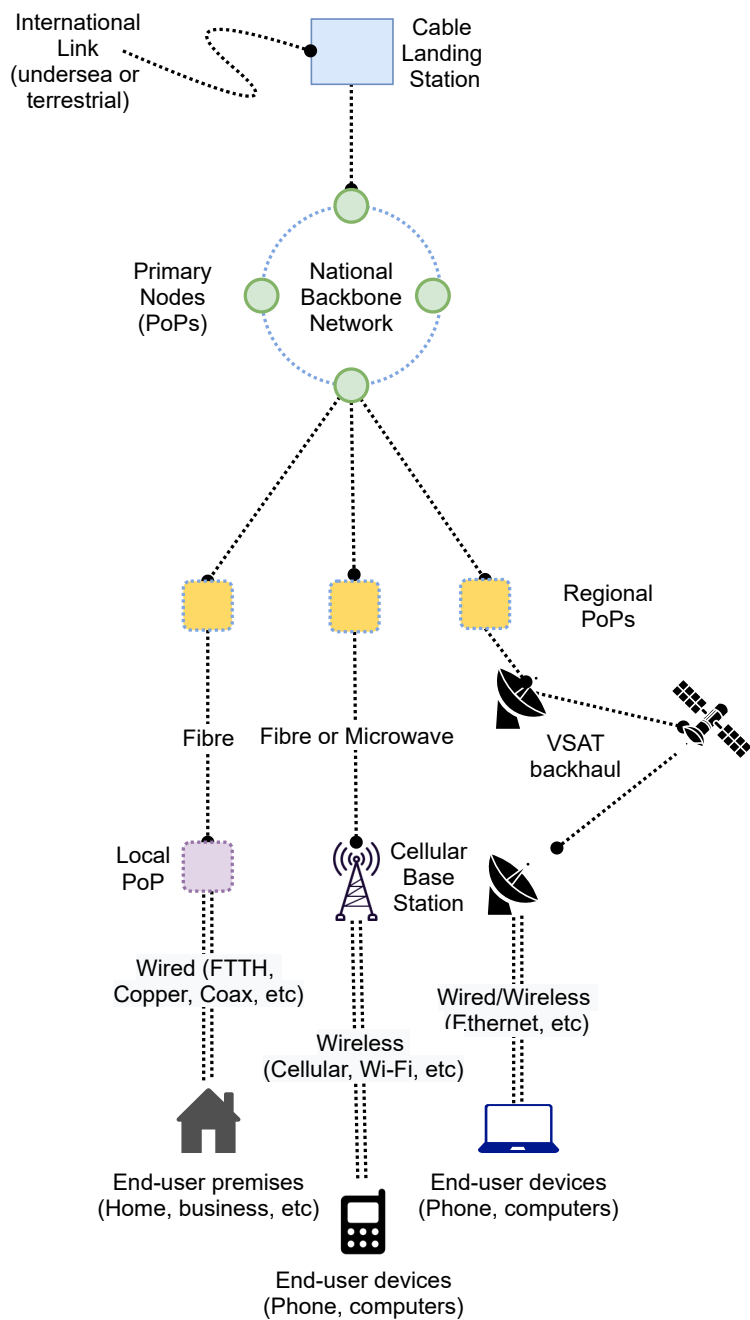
International Link (undersea or terrestrial)

Cable Landing Station

Primary Nodes (PoPs)

National Backbone Network

Regional PoPs

Fibre

Fibre or Microwave

VSAT backhaul

Local PoP

Cellular Base Station

Wired (FTTH, Copper, Coax, etc)

Wired/Wireless (Ethernet, etc)

Wireless (Cellular, Wi-Fi, etc)

End-user premises (Home, business, etc)

End-user devices (Phone, computers)

End-user devices (Phone, computers)